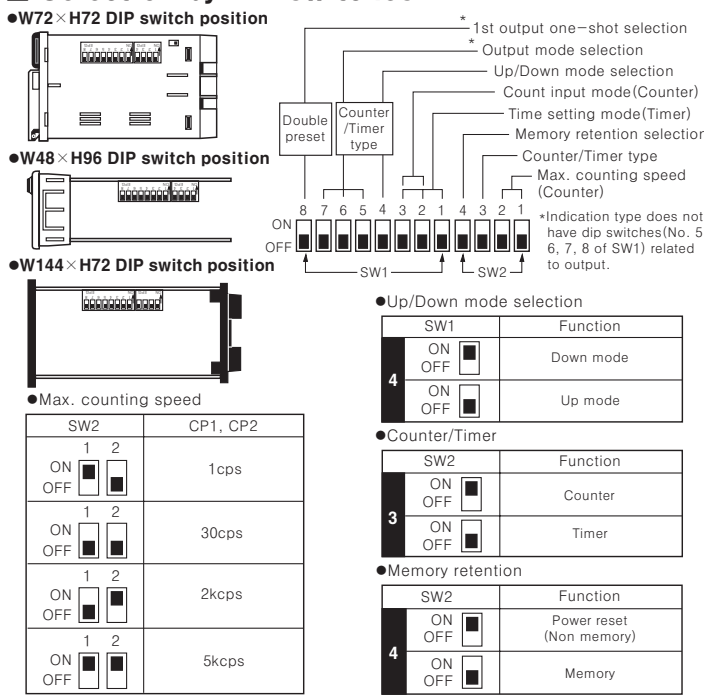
●W72×H72 DIP switch position

●W48×H96 DIP switch position

●W144×H72 DIP switch position

\* 1st output one-shot selection
\* Output mode selection
Up/Down mode selection
Count input mode(Counter)
Time setting mode(Timer)
Memory retention selection
Counter/Timer type
Max. counting speed (Counter)

Double preset

Counter /Timer type

ON
OFF

8 7 6 5 4 3 2 1 4 3 2 1

SW1 SW2

\*Indication type does not have dip switches(No. 5 6, 7, 8 of SW1) related to output.

●Max. counting speed

| SW2 | CP1, CP2 |
|---|---|
| 1 2 ON OFF | 1cps |
| 1 2 ON OFF | 30cps |
| 1 2 ON OFF | 2kcps |
| 1 2 ON OFF | 5kcps |

●Up/Down mode selection

| SW1 | | Function |
|---|---|---|
| 4 | ON OFF | Down mode |
| | ON OFF | Up mode |

●Counter/Timer

| SW2 | | Function |
|---|---|---|
| 3 | ON OFF | Counter |
| | ON OFF | Timer |

●Memory retention

| SW2 | | Function |
|---|---|---|
| 4 | ON OFF | Power reset (Non memory) |
| | ON OFF | Memory |